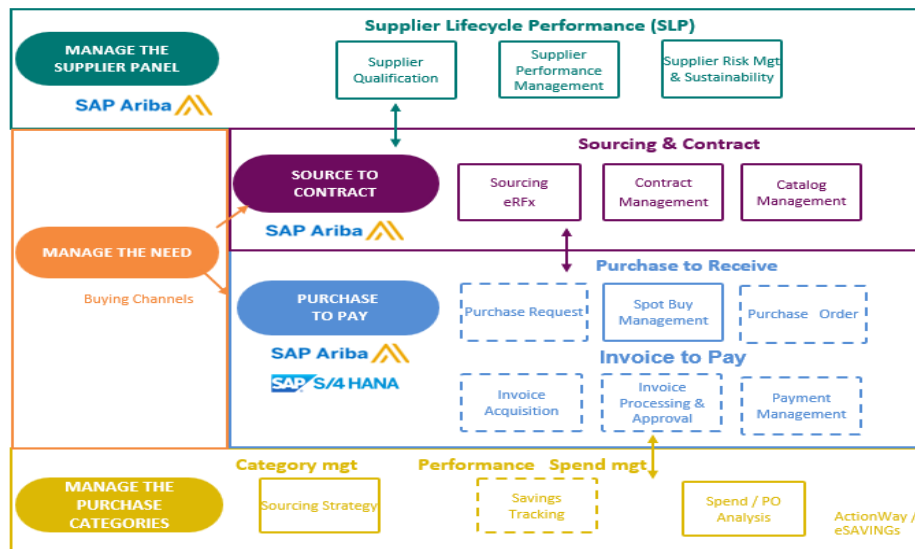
MANAGE THE SUPPLIER PANEL

SAP Ariba

Supplier Lifecycle Performance (SLP)

Supplier Qualification

Supplier Performance Management

Supplier Risk Mgt & Sustainability

MANAGE THE NEED

Buying Channels

SOURCE TO CONTRACT

SAP Ariba

Sourcing & Contract

Sourcing eRFx

Contract Management

Catalog Management

PURCHASE TO PAY

SAP Ariba

SAP S/4 HANA

Purchase to Receive

Purchase Request

Spot Buy Management

Purchase Order

Invoice to Pay

Invoice Acquisition

Invoice Processing & Approval

Payment Management

MANAGE THE PURCHASE CATEGORIES

Category mgt

Sourcing Strategy

Performance Spend mgt

Savings Tracking

Spend / PO Analysis

ActionWay / eSAVINGs